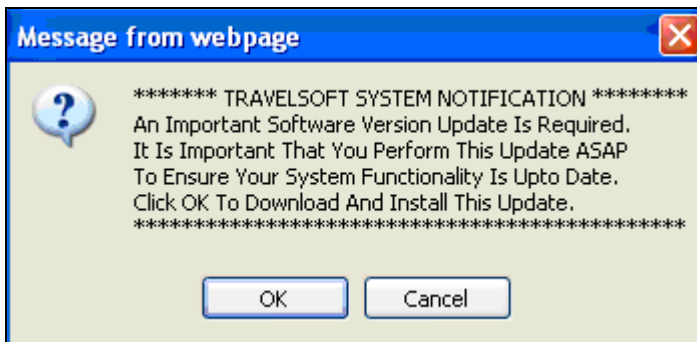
Message from webpage

******* TRAVELSOFT SYSTEM NOTIFICATION ********
An Important Software Version Update Is Required.
It Is Important That You Perform This Update ASAP
To Ensure Your System Functionality Is Upto Date.
Click OK To Download And Install This Update.
*********************************************

OK Cancel